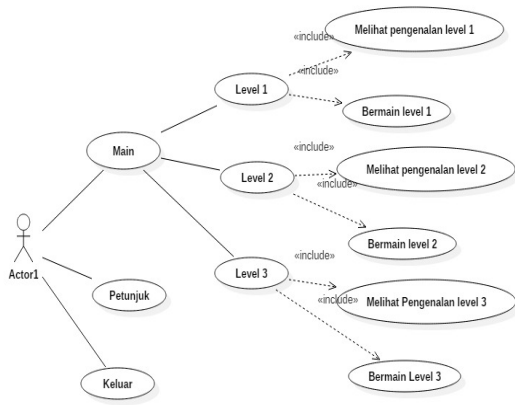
«include»
Melihat pengenalan level 1
«include»
Level 1
Bermain level 1
Main
«include»
Melihat pengenalan level 2
Level 2
«include»
Bermain level 2
Actor1
«include»
Level 3
«include»
Melihat Pengenalan level 3
Petunjuk
Bermain Level 3
Keluar